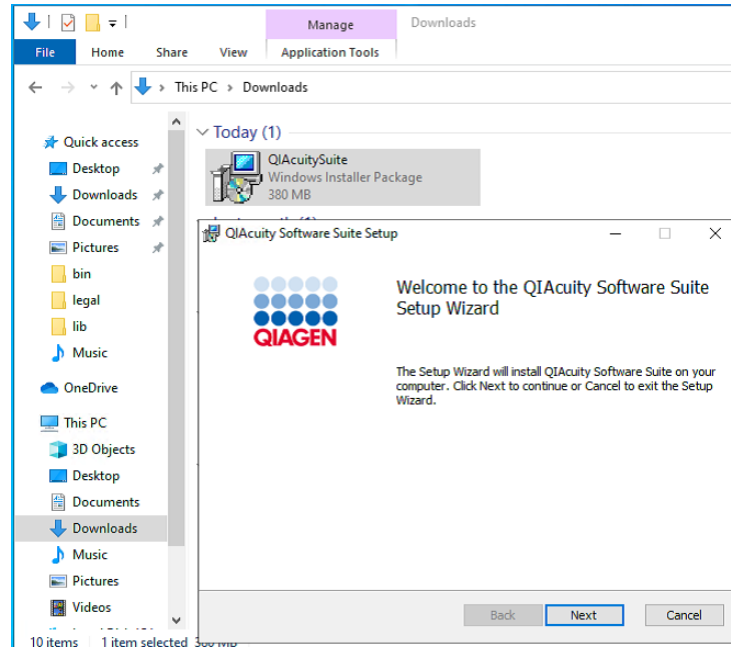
Manage
Downloads
File
Home
Share
View
Application Tools
This PC › Downloads
Quick access
Desktop
Downloads
Documents
Pictures
bin
legal
lib
Music
OneDrive
This PC
3D Objects
Desktop
Documents
Downloads
Music
Pictures
Videos
Today (1)
QIAcuitySuite
Windows Installer Package
380 MB
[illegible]
QIAcuity Software Suite Setup
QIAGEN
Welcome to the QIAcuity Software Suite Setup Wizard

The Setup Wizard will install QIAcuity Software Suite on your computer. Click Next to continue or Cancel to exit the Setup Wizard.
Back
Next
Cancel
10 items | 1 item selected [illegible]